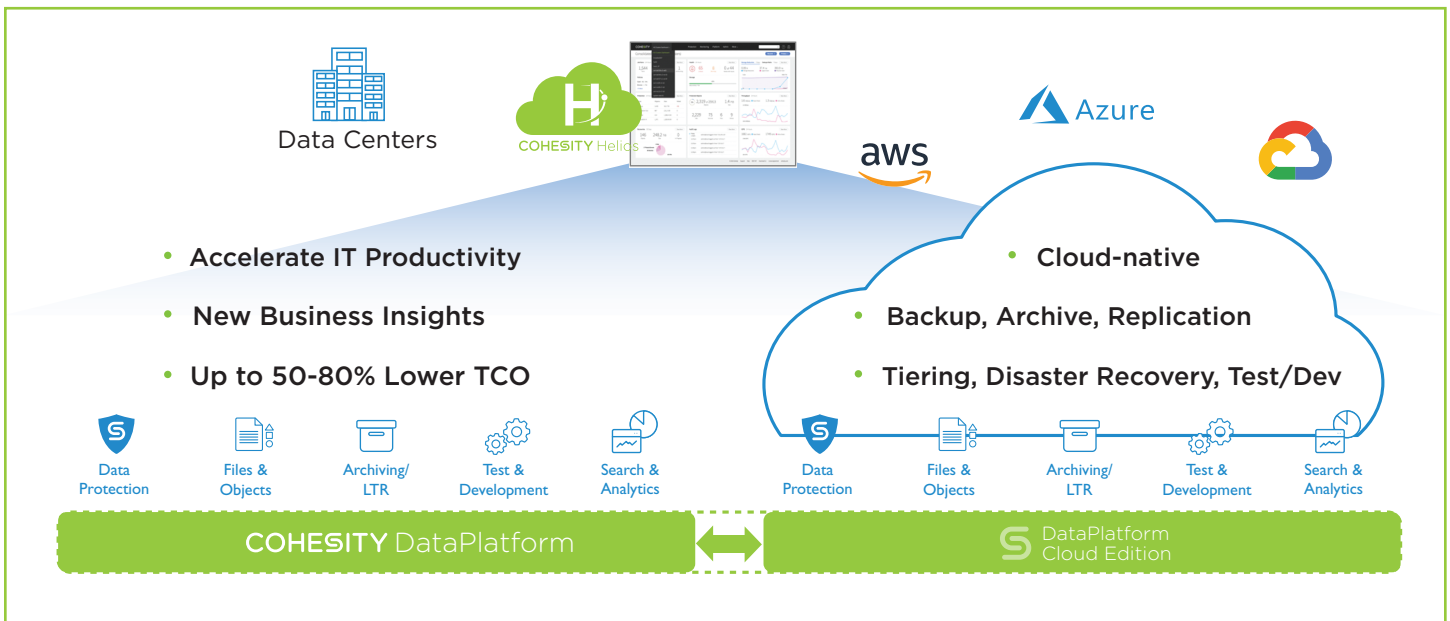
Data Centers

COHESITY Helios

Azure

aws

• Accelerate IT Productivity

• New Business Insights

• Up to 50-80% Lower TCO

• Cloud-native

• Backup, Archive, Replication

• Tiering, Disaster Recovery, Test/Dev

Data Protection

Files & Objects

Archiving/ LTR

Test & Development

Search & Analytics

Data Protection

Files & Objects

Archiving/ LTR

Test & Development

Search & Analytics

COHESITY DataPlatform

DataPlatform Cloud Edition